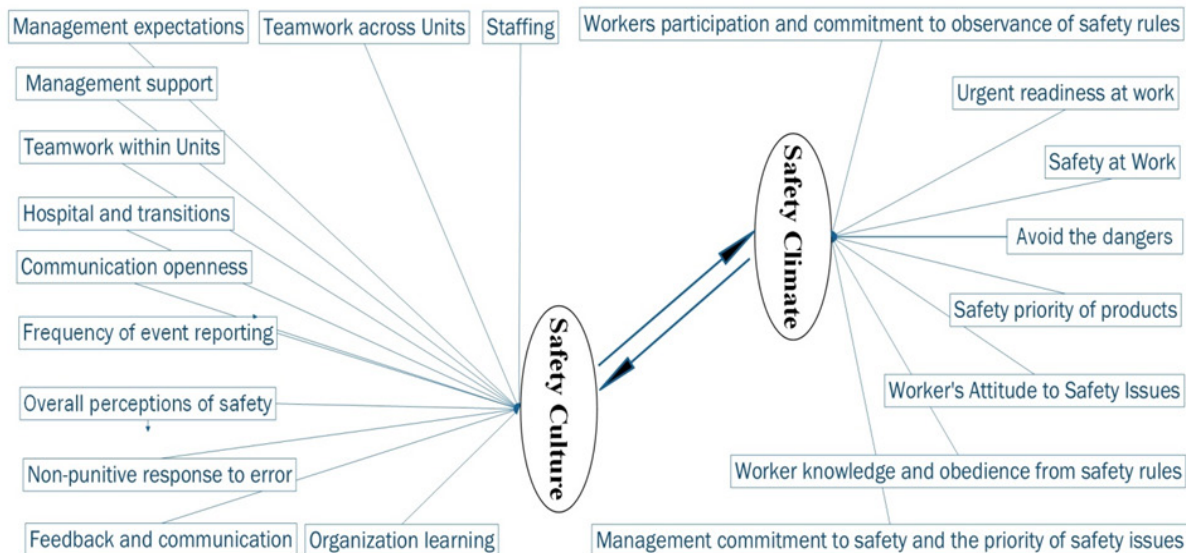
Management expectations

Teamwork across Units

Staffing

Workers participation and commitment to observance of safety rules

Management support

Urgent readiness at work

Teamwork within Units

Safety Climate

Safety at Work

Hospital and transitions

Avoid the dangers

Communication openness

Safety priority of products

Frequency of event reporting

Safety Culture

Worker's Attitude to Safety Issues

Overall perceptions of safety

Non-punitive response to error

Worker knowledge and obedience from safety rules

Feedback and communication

Organization learning

Management commitment to safety and the priority of safety issues